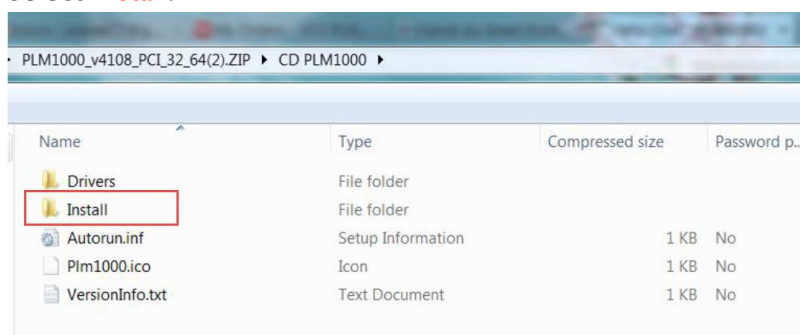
PLM1000_v4108_PCI_32_64(2).ZIP ▸ CD PLM1000 ▸

| Name | Type | Compressed size | Password p... |
|---|---|---|---|
| Drivers | File folder | | |
| Install | File folder | | |
| Autorun.inf | Setup Information | 1 KB | No |
| Plm1000.ico | Icon | 1 KB | No |
| VersionInfo.txt | Text Document | 1 KB | No |